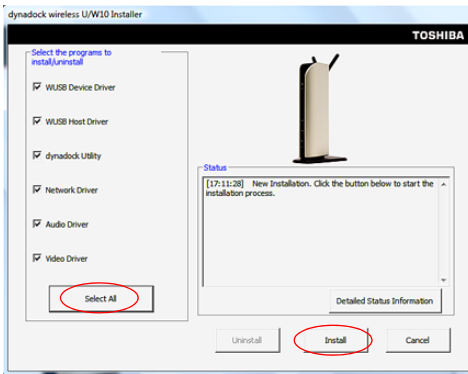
dynadock wireless U/W10 Installer

TOSHIBA

Select the programs to install/uninstall

WUSB Device Driver

WUSB Host Driver

dynadock Utility

Network Driver

Audio Driver

Video Driver

Select All

Status

[17:11:28] New Installation. Click the button below to start the installation process.

Detailed Status Information

Uninstall

Install

Cancel